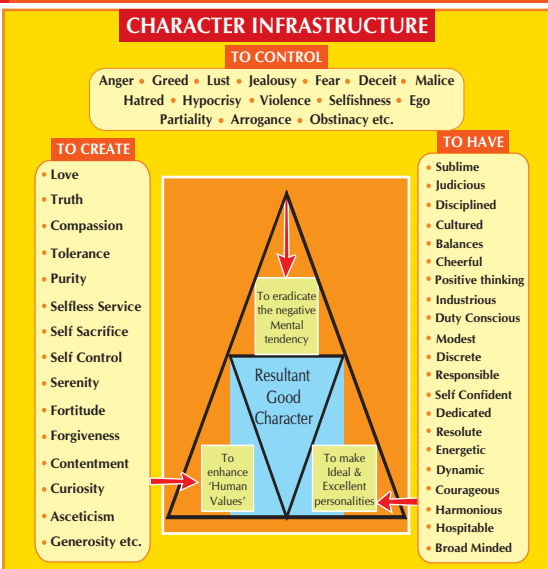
CHARACTER INFRASTRUCTURE

TO CONTROL

Anger • Greed • Lust • Jealousy • Fear • Deceit • Malice
Hatred • Hypocrisy • Violence • Selfishness • Ego
Partiality • Arrogance • Obstinacy etc.

TO CREATE

• Love
• Truth
• Compassion
• Tolerance
• Purity
• Selfless Service
• Self Sacrifice
• Self Control
• Serenity
• Fortitude
• Forgiveness
• Contentment
• Curiosity
• Asceticism
• Generosity etc.

To eradicate the negative Mental tendency

Resultant Good Character

To enhance 'Human Values'

To make Ideal & Excellent personalities

TO HAVE

• Sublime
• Judicious
• Disciplined
• Cultured
• Balances
• Cheerful
• Positive thinking
• Industrious
• Duty Conscious
• Modest
• Discrete
• Responsible
• Self Confident
• Dedicated
• Resolute
• Energetic
• Dynamic
• Courageous
• Harmonious
• Hospitable
• Broad Minded